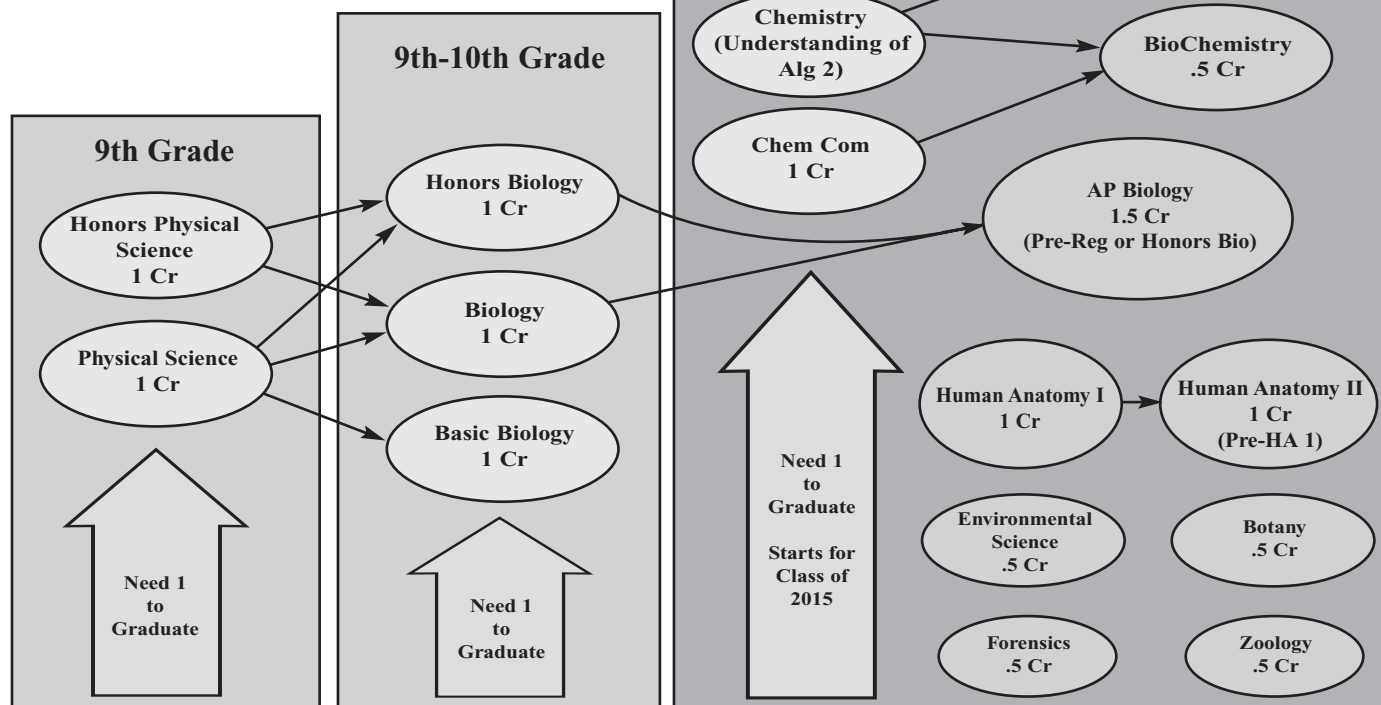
9th Grade

Honors Physical Science 1 Cr

Physical Science 1 Cr

Need 1 to Graduate

9th-10th Grade

Honors Biology 1 Cr

Biology 1 Cr

Basic Biology 1 Cr

Need 1 to Graduate

Chemistry (Understanding of Alg 2)

Chem Com 1 Cr

BioChemistry .5 Cr

AP Biology 1.5 Cr (Pre-Reg or Honors Bio)

Need 1 to Graduate

Starts for Class of 2015

Human Anatomy I 1 Cr

Human Anatomy II 1 Cr (Pre-HA 1)

Environmental Science .5 Cr

Botany .5 Cr

Forensics .5 Cr

Zoology .5 Cr